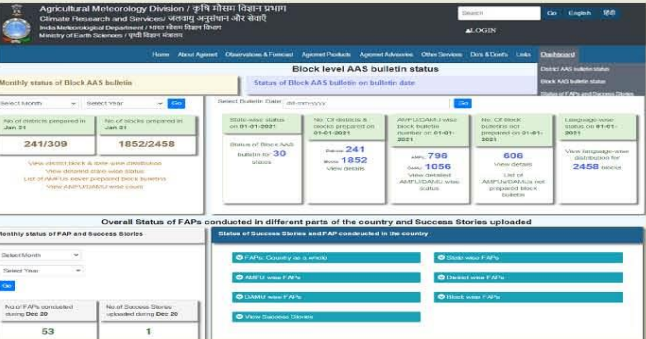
Agricultural Meteorology Division / कृषि मौसम विज्ञान प्रभाग
Climate Research and Services/ जलवायु अनुसंधान और सेवाएं
India Meteorological Department / भारत मौसम विज्ञान विभाग
Ministry of Earth Sciences / पृथ्वी विज्ञान मंत्रालय

Search Go English हिंदी
LOGIN

Home About Agromet Observations & Forecast Agromet Products Agromet Advisories Other Services Do's & Dont's Links Dashboard

District AAS bulletin status
Block AAS bulletin status
Status of FAPs and Success Stories

Block level AAS bulletin status

Monthly status of Block AAS bulletin

Status of Block AAS bulletin on bulletin date

Select Month Select Year Go

Select Bulletin Date dd-mm-yyyy Go

| No. of districts prepared in Jan 21 | No of blocks prepared in Jan 21 |
|---|---|
| 241/309 | 1852/2458 |

View district block & date wise data/issue
View detailed state wise status
List of AMFUs never prepared block bulletins
View AMFU/DAMU wise count

State-wise status on 01-01-2021
Status of Block AAS bulletin for 30 states

No. Of districts & blocks prepared on 01-01-2021
Districts 241
Blocks 1852
View details

AMFU/DAMU wise block bulletin number on 01-01-2021
AMFU 798
DAMU 1056
View detailed AMFU/DAMU wise status

No. Of block bulletins not prepared on 01-01-2021
606
View details
List of AMFU/DAMUs not prepared block bulletin

Language-wise status on 01-01-2021
View language-wise distribution for 2458 blocks

Overall Status of FAPs conducted in different parts of the country and Success Stories uploaded

Monthly status of FAP and Success Stories

Select Month
Select Year
Go

| No of FAPs conducted during Dec 20 | No of Success Stories uploaded during Dec 20 |
|---|---|
| 53 | 1 |

Status of Success Stories and FAP conducted in the country

FAPs: Country as a whole
State wise FAPs
AMFU wise FAPs
District wise FAPs
DAMU wise FAPs
Block wise FAPs
View Success Stories